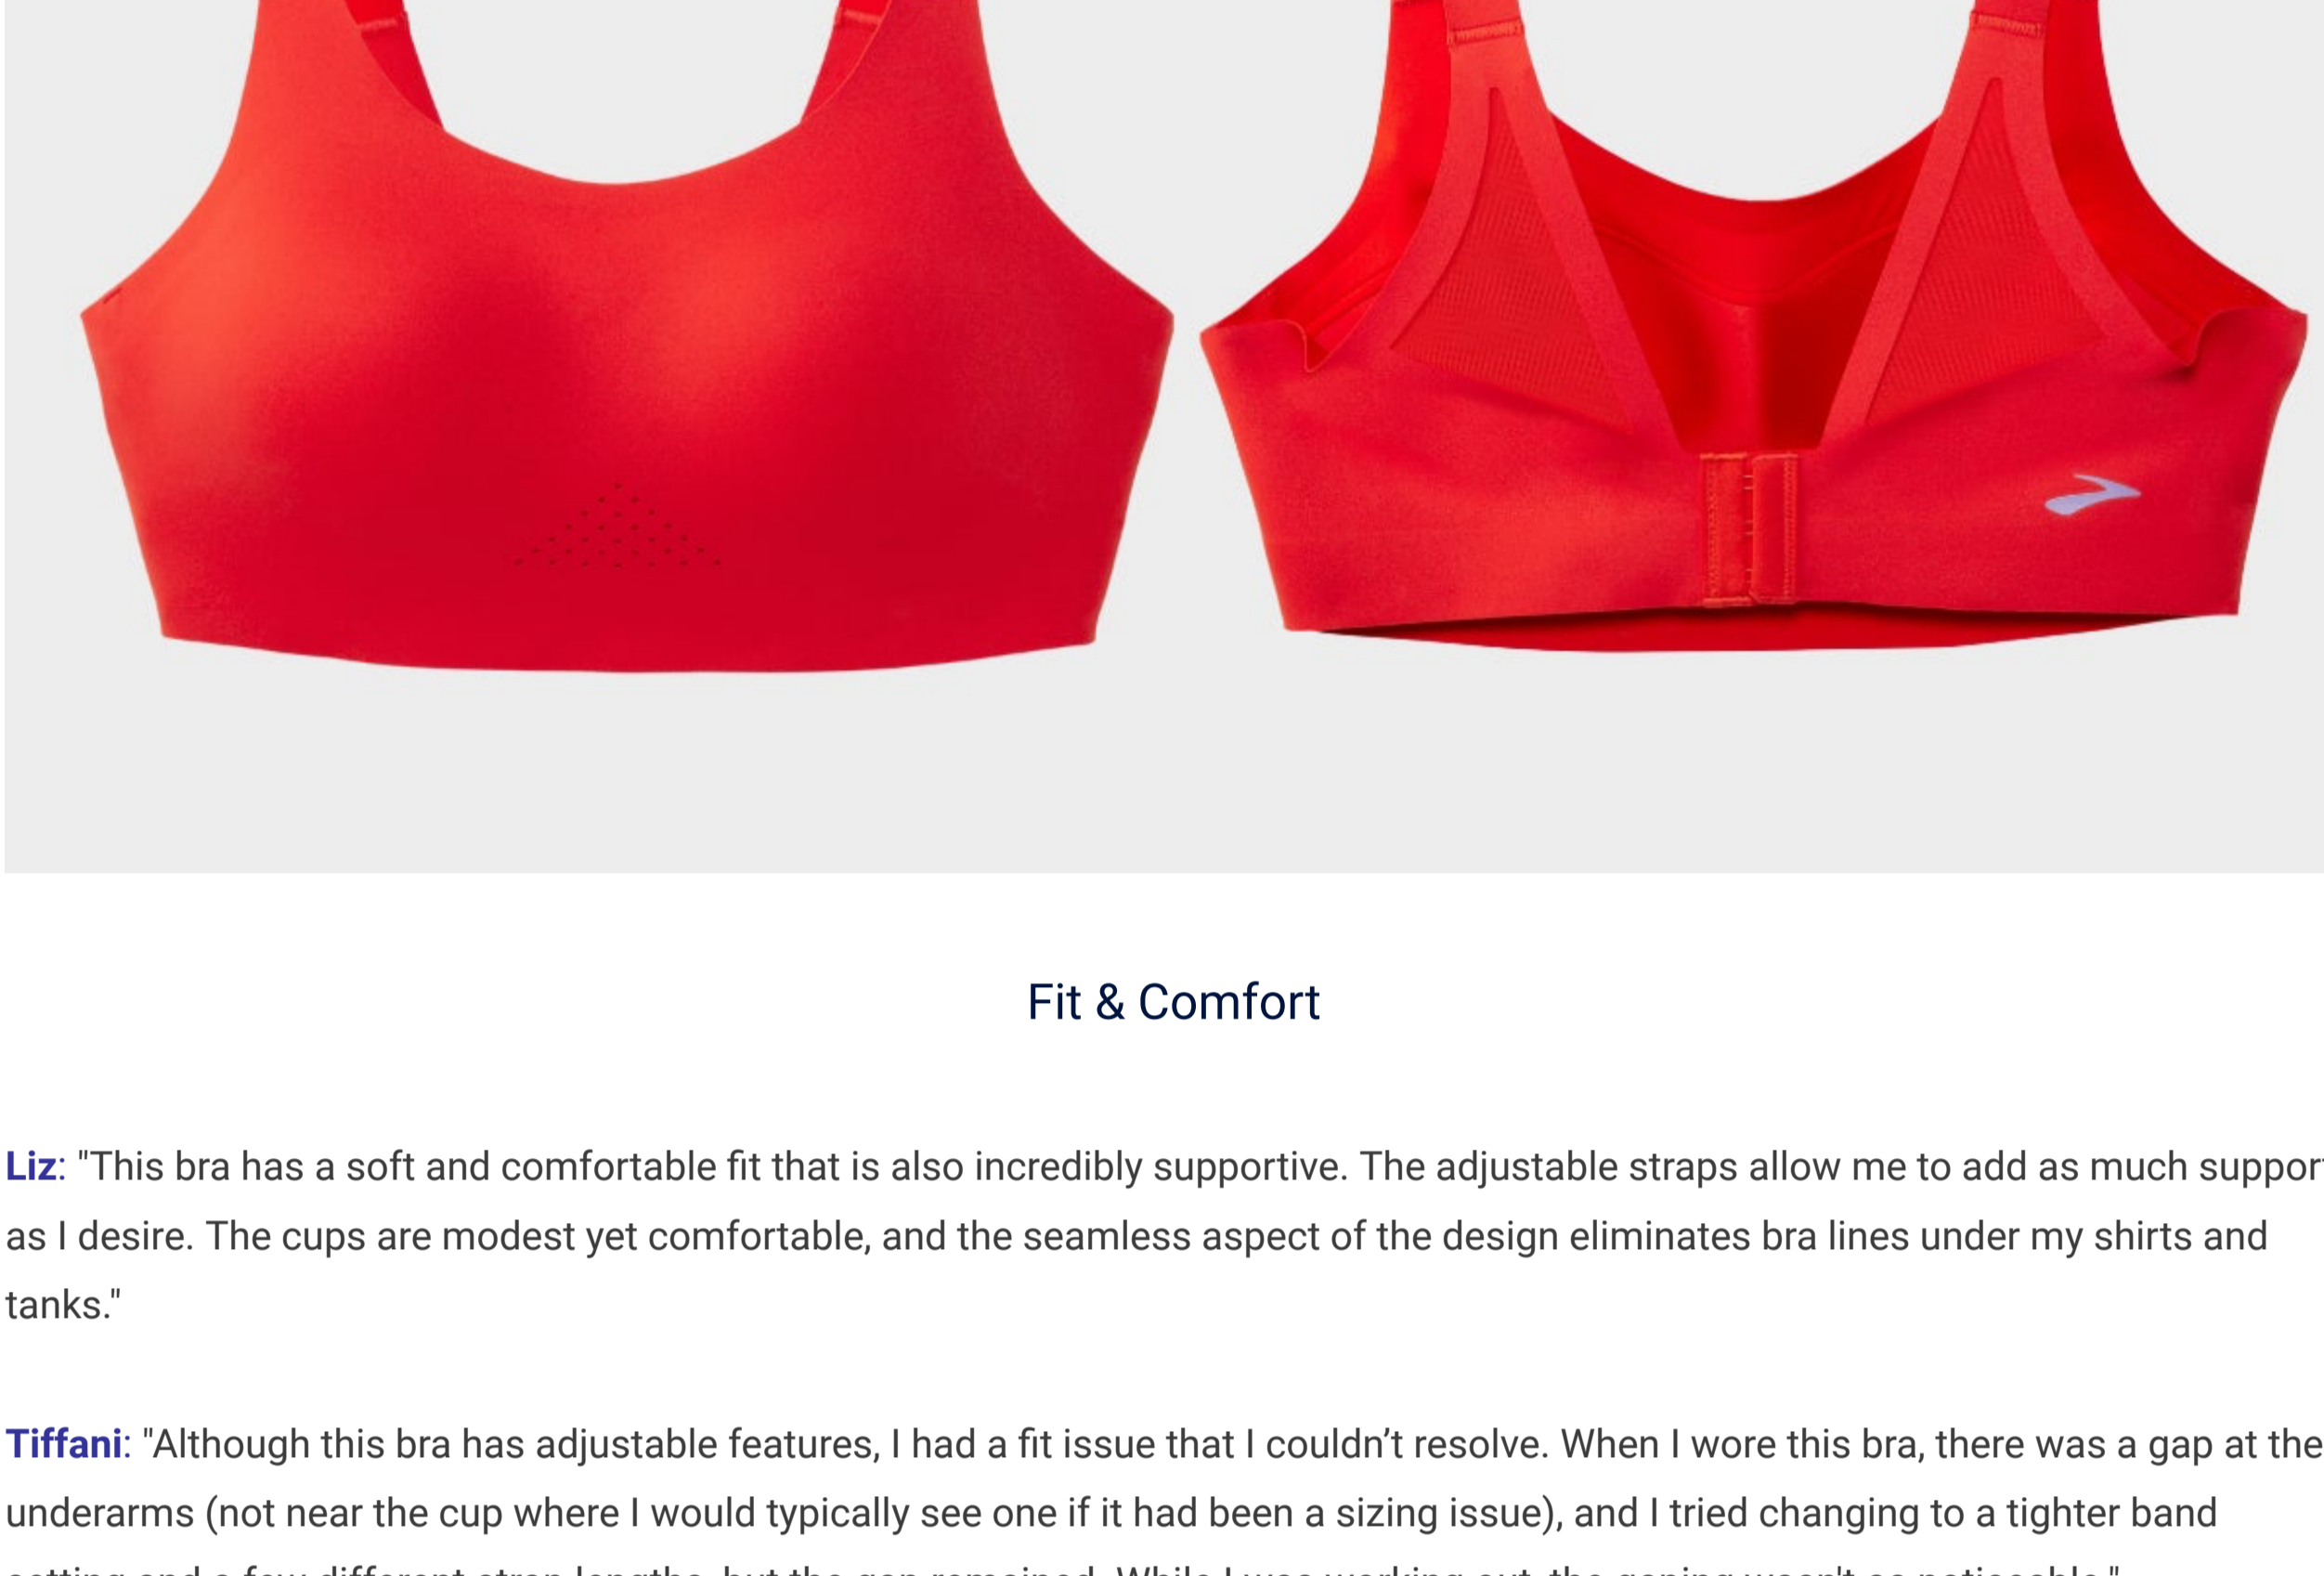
Fit & Comfort

Liz: "This bra has a soft and comfortable fit that is also incredibly supportive. The adjustable straps allow me to add as much suppor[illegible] as I desire. The cups are modest yet comfortable, and the seamless aspect of the design eliminates bra lines under my shirts and tanks."

Tiffani: "Although this bra has adjustable features, I had a fit issue that I couldn't resolve. When I wore this bra, there was a gap at the underarms (not near the cup where I would typically see one if it had been a sizing issue), and I tried changing to a tighter band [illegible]